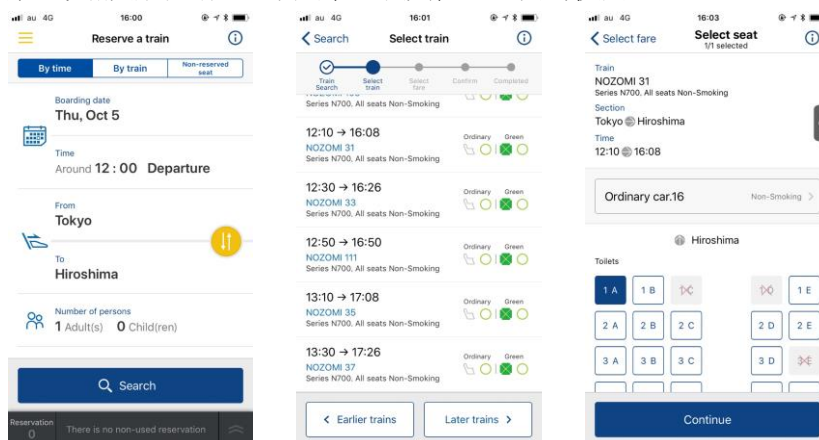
au 4G 16:00

Reserve a train

By time | By train | Non-reserved seat

Boarding date
Thu, Oct 5

Time
Around 12 : 00 Departure

From
Tokyo

To
Hiroshima

Number of persons
1 Adult(s) 0 Child(ren)

Search

Reservation 0 There is no non-used reservation

au 4G 16:01

Search Select train

Train Search | Select train | Select fare | Confirm | Completed

12:10 → 16:08
NOZOMI 31
Series N700, All seats Non-Smoking
Ordinary Green

12:30 → 16:26
NOZOMI 33
Series N700, All seats Non-Smoking
Ordinary Green

12:50 → 16:50
NOZOMI 111
Series N700, All seats Non-Smoking
Ordinary Green

13:10 → 17:08
NOZOMI 35
Series N700, All seats Non-Smoking
Ordinary Green

13:30 → 17:26
NOZOMI 37
Series N700, All seats Non-Smoking
Ordinary Green

< Earlier trains | Later trains >

au 4G 16:03

Select fare Select seat
1/1 selected

Train
NOZOMI 31
Series N700, All seats Non-Smoking
Section
Tokyo Hiroshima
Time
12:10 16:08

Ordinary car.16 Non-Smoking >

Hiroshima

Toilets

| 1 A | 1 B | | | 1 E |
|---|---|---|---|---|
| 2 A | 2 B | 2 C | 2 D | 2 E |
| 3 A | 3 B | 3 C | 3 D | |

Continue